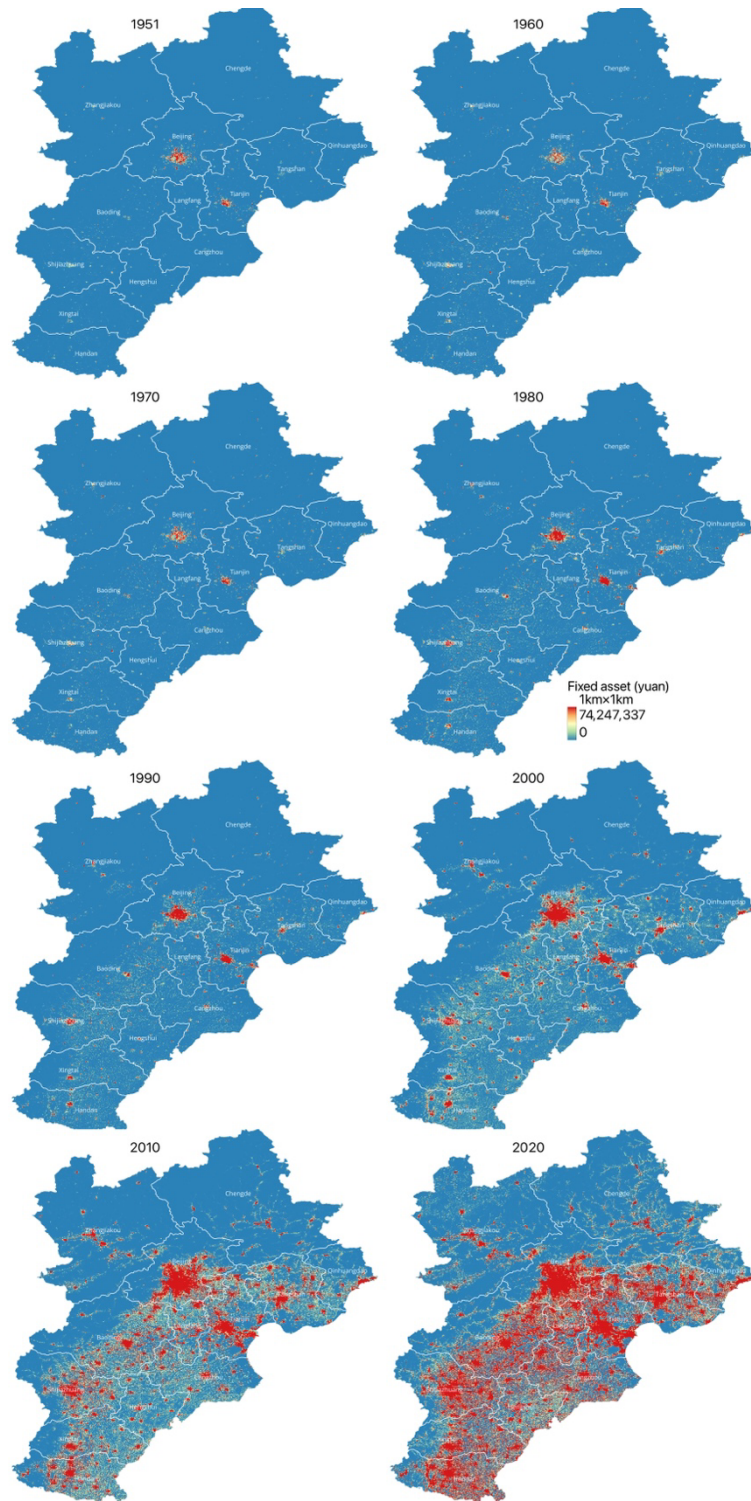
1951

Chengde
Zhangjiakou
Beijing
Qinhuangdao
Tangshan
Tianjin
Langfang
Baoding
Cangzhou
Shijiazhuang
Hengshui
Xingtai
Handan

1960

Chengde
Zhangjiakou
Beijing
Qinhuangdao
Tangshan
Tianjin
Langfang
Baoding
Cangzhou
Shijiazhuang
Hengshui
Xingtai
Handan

1970

Chengde
Zhangjiakou
Beijing
Qinhuangdao
Tangshan
Tianjin
Langfang
Baoding
Cangzhou
Shijiazhuang
Hengshui
Xingtai
Handan

1980

Chengde
Zhangjiakou
Beijing
Qinhuangdao
Tangshan
Tianjin
Langfang
Baoding
Cangzhou
Shijiazhuang
Hengshui
Xingtai
Handan

Fixed asset (yuan)
1km×1km
74,247,337
0

1990

Chengde
Zhangjiakou
Beijing
Qinhuangdao
Tangshan
Tianjin
Langfang
Baoding
Cangzhou
Shijiazhuang
Hengshui
Xingtai
Handan

2000

Chengde
Zhangjiakou
Beijing
Qinhuangdao
Tangshan
Tianjin
Langfang
Baoding
Cangzhou
Shijiazhuang
Hengshui
Xingtai
Handan

2010

Chengde
Zhangjiakou
Qinhuangdao
Baoding
Xingtai
Handan

2020

Chengde
Zhangjiakou
Handan